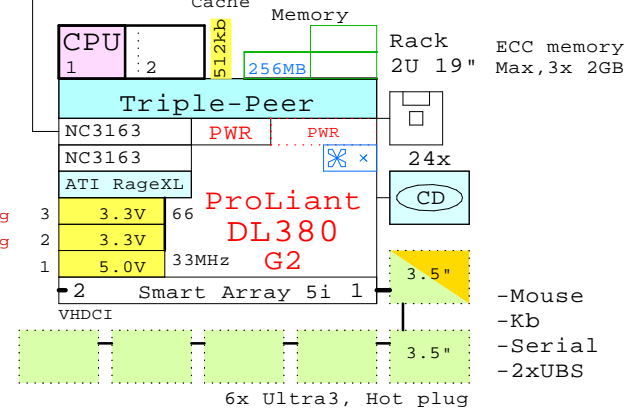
Cache
Memory
CPU
1
2
512kb
256MB
Rack
2U 19"
ECC memory
Max,3x 2GB
Triple-Peer
NC3163
PWR
PWR
NC3163
24x
ATI RageXL
CD
g 3
3.3V
66
ProLiant
g 2
3.3V
DL380
1
5.0V
33MHz
G2
3.5"
2
Smart Array 5i
1
-Mouse
VHDCI
-Kb
3.5"
-Serial
-2xUBS
6x Ultra3, Hot plug